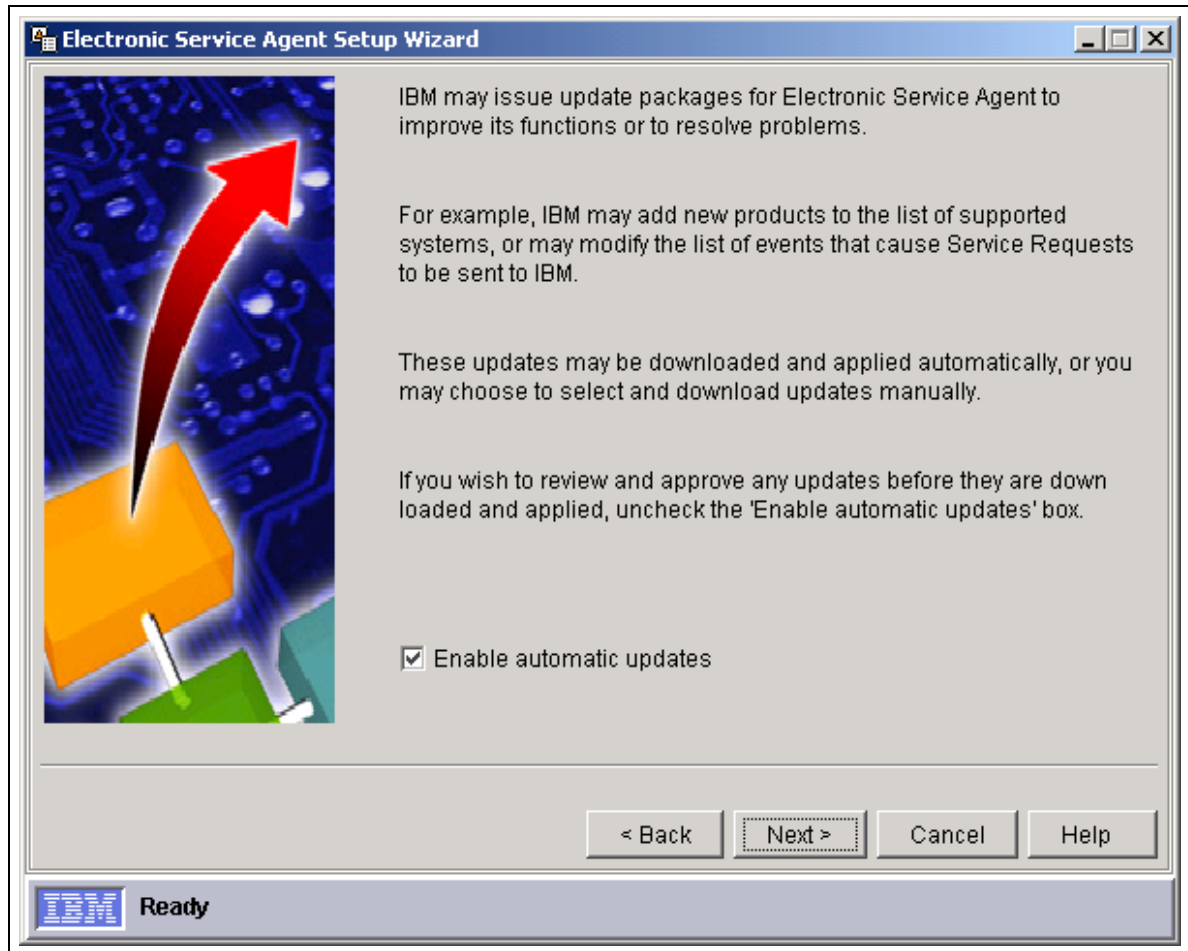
Electronic Service Agent Setup Wizard

IBM may issue update packages for Electronic Service Agent to improve its functions or to resolve problems.

For example, IBM may add new products to the list of supported systems, or may modify the list of events that cause Service Requests to be sent to IBM.

These updates may be downloaded and applied automatically, or you may choose to select and download updates manually.

If you wish to review and approve any updates before they are down loaded and applied, uncheck the 'Enable automatic updates' box.

☑ Enable automatic updates

< Back | Next > | Cancel | Help

IBM Ready